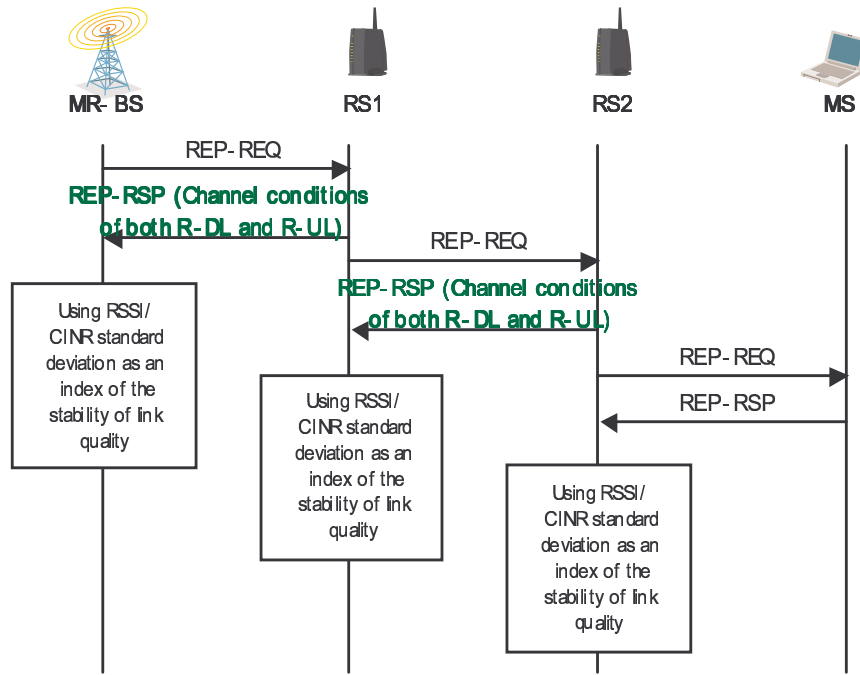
MR- BS

RS1

RS2

MS

REP- REQ

REP- RSP (Channel conditions of both R- DL and R- UL)

REP- REQ

REP- RSP (Channel conditions of both R- DL and R- UL)

Using RSSI/ CINR standard deviation as an index of the stability of link quality

REP- REQ

REP- RSP

Using RSSI/ CINR standard deviation as an index of the stability of link quality

Using RSSI/ CINR standard deviation as an index of the stability of link quality